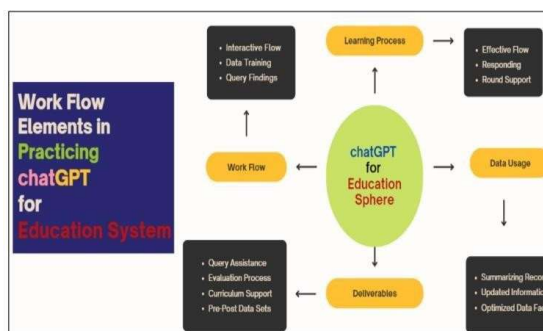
Work Flow Elements in Practicing chatGPT for Education System

• Interactive Flow
• Data Training
• Query Findings

Learning Process

• Effective Flow
• Responding
• Round Support

Work Flow

chatGPT for Education Sphere

Data Usage

• Query Assistance
• Evaluation Process
• Curriculum Support
• Pre-Post Data Sets

Deliverables

• Summarizing Reco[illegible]
• Updated Informatio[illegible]
• Optimized Data Fa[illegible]